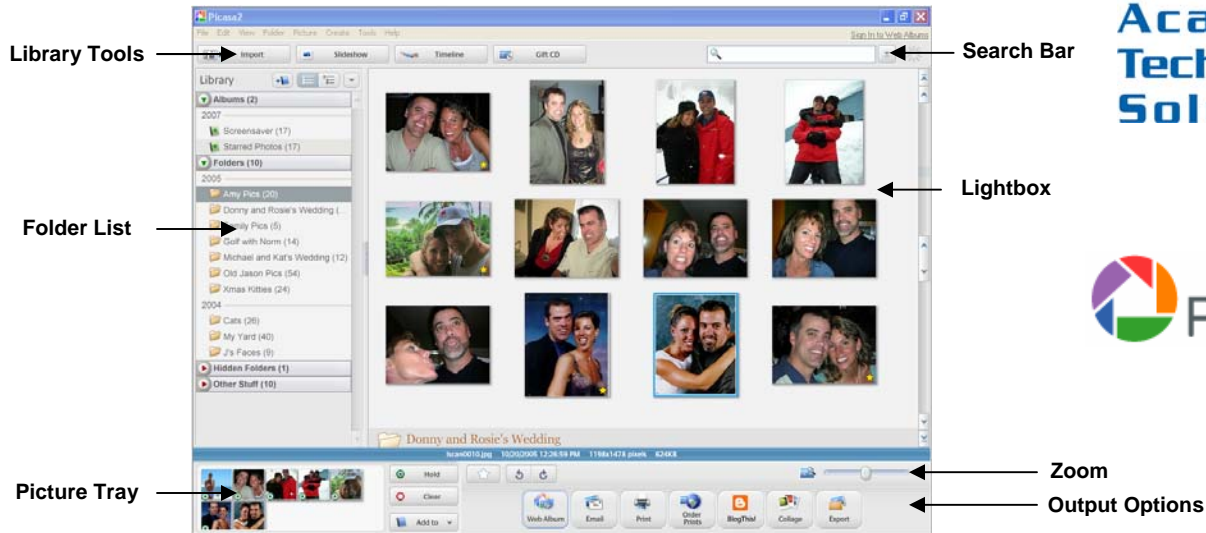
Picasa2

File Edit View Folder Picture Create Tools Help

Sign In to Web Albums

Library Tools

Import Slideshow Timeline Gift CD

Search Bar

Aca
Tech
Sol

Library

Albums (2)

2007

Screensaver (17)

Starred Photos (17)

Folders (10)

2005

Amy Pics (20)

Donny and Rosie's Wedding (

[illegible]ily Pics (5)

Golf with Norm (14)

Michael and Kat's Wedding (12)

Old Jason Pics (54)

Xmas Kitties (24)

2004

Cats (26)

My Yard (40)

J's Faces (9)

Hidden Folders (1)

Other Stuff (10)

Folder List

Lightbox

Donny and Rosie's Wedding

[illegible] 10/20/2005 12:26:59 PM 1198x1478 pixels 424KB

Zoom

Picture Tray

Hold

Clear

Add to

Web Album Email Print Order Prints BlogThis! Collage Export

Output Options